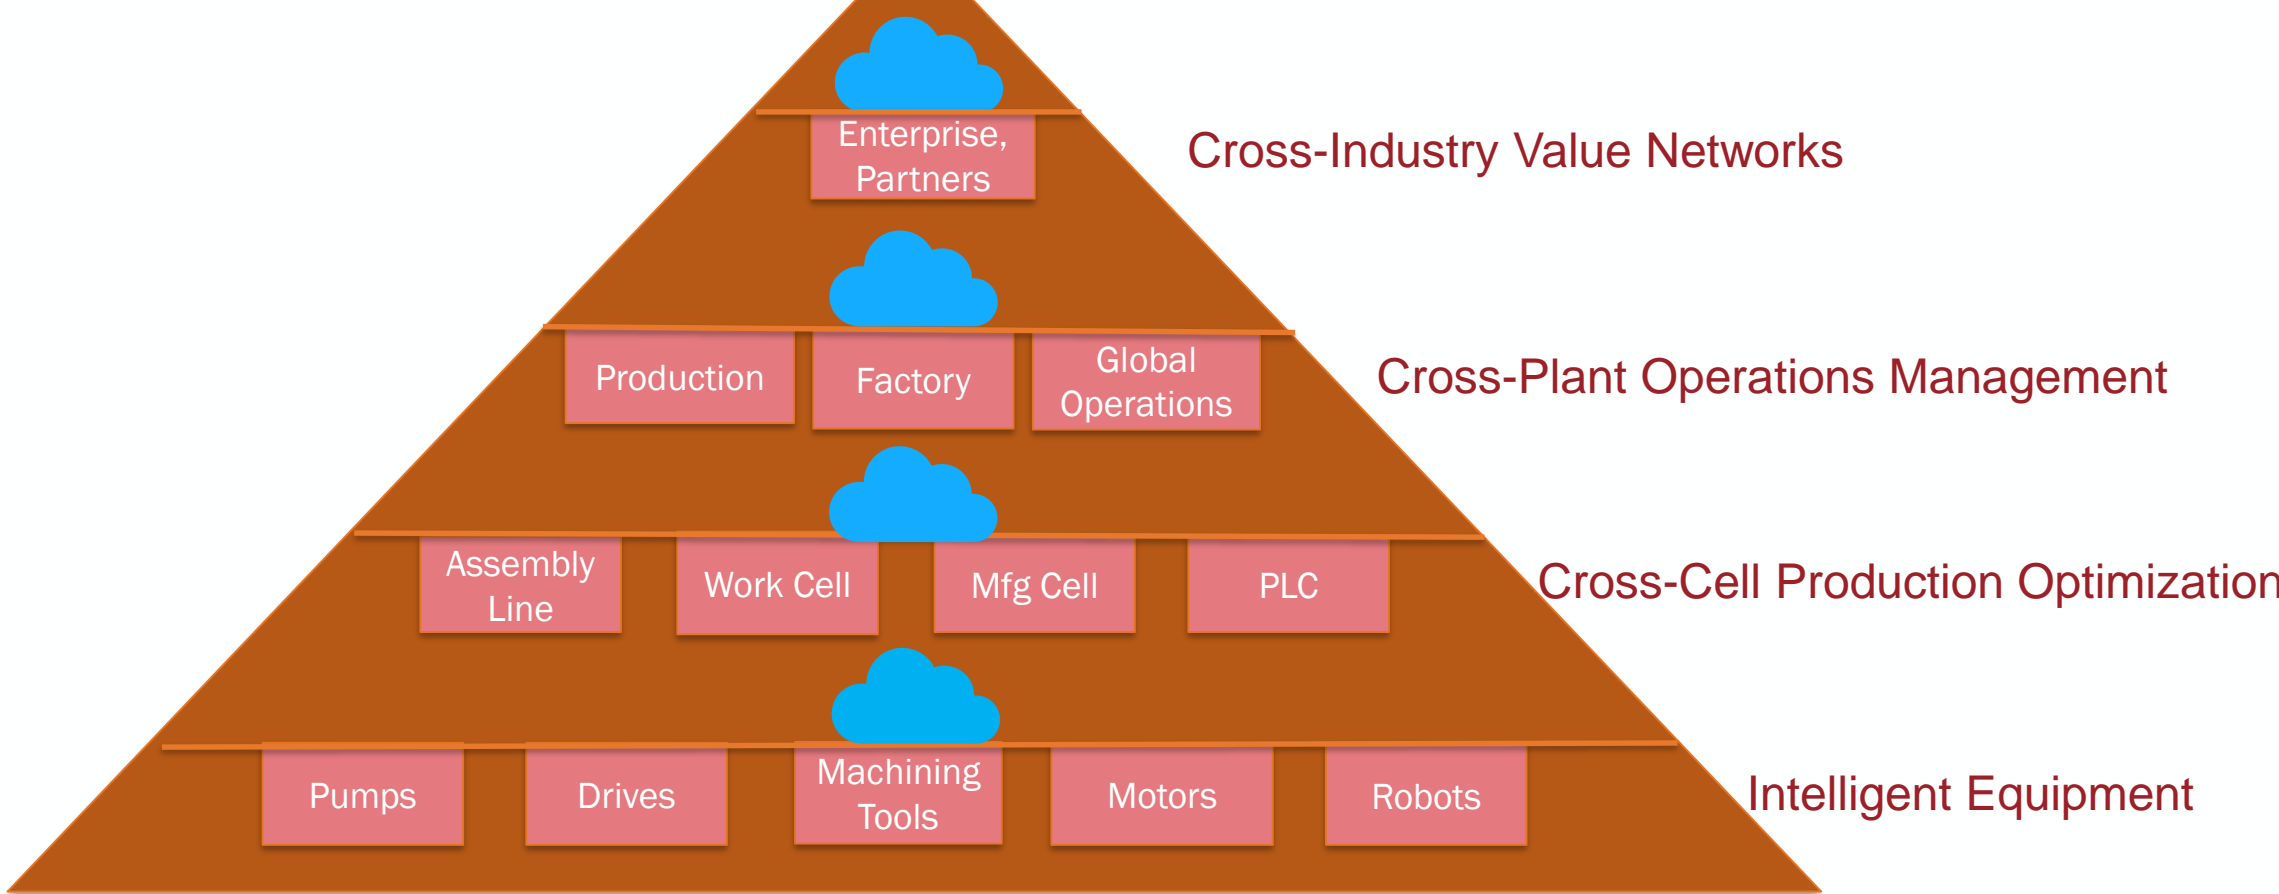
Enterprise, Partners

Cross-Industry Value Networks

Production

Factory

Global Operations

Cross-Plant Operations Management

Assembly Line

Work Cell

Mfg Cell

PLC

Cross-Cell Production Optimization

Pumps

Drives

Machining Tools

Motors

Robots

Intelligent Equipment